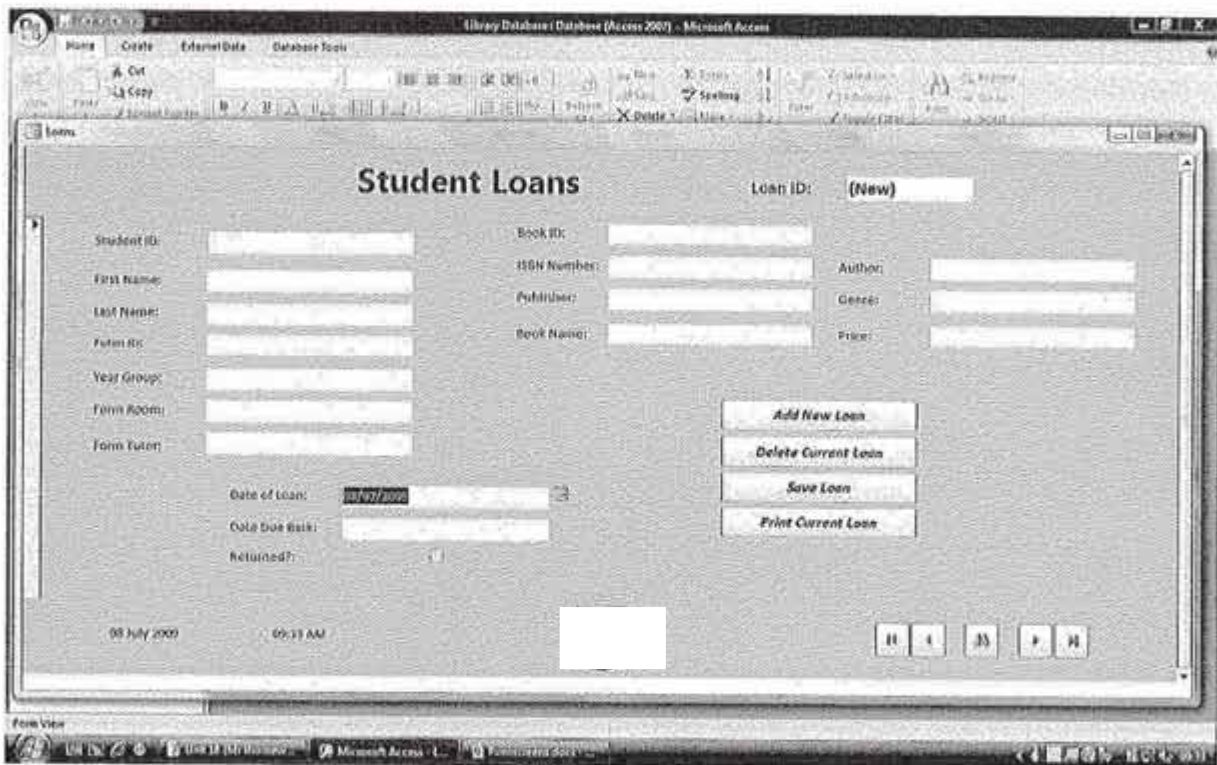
Library Database : Database (Access 2007) - Microsoft Access

Home Create External Data Database Tools

Cut
Copy
Spelling
Delete

Loans

Student Loans

Loan ID: (New)

Student ID:
First Name:
Last Name:
Tutor ID:
Year Group:
Form Room:
Form Tutor:

Book ID:
ISBN Number:
Publisher:
Book Name:

Author:
Genre:
Price:

Add New Loan
Delete Current Loan
Save Loan
Print Current Loan

Date of Loan: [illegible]
Date Due Back:
Returned?:

08 July 2009
09:33 AM

Form View

Microsoft Access